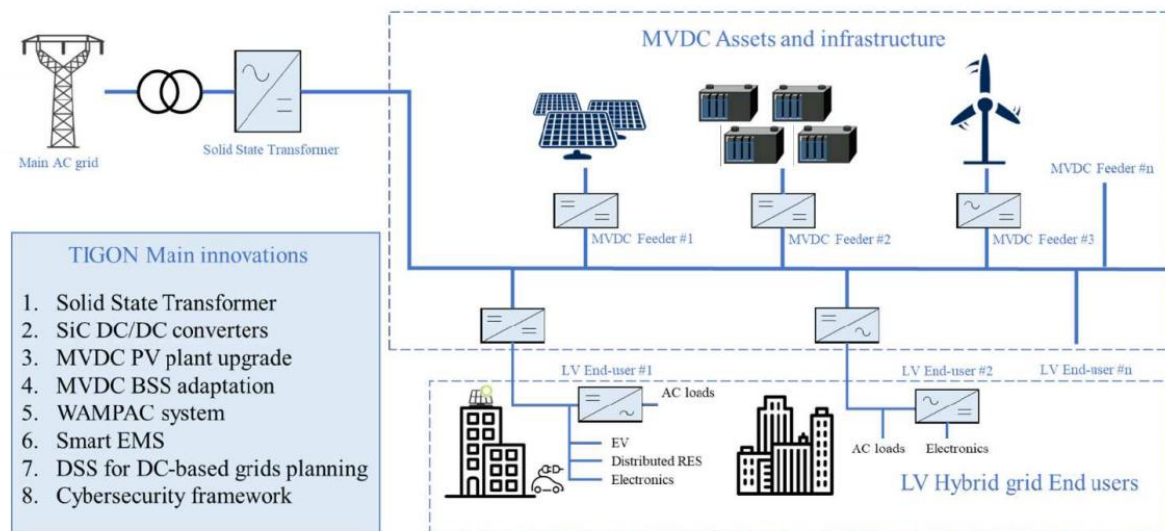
MVDC Assets and infrastructure

Main AC grid

Solid State Transformer

MVDC Feeder #n

MVDC Feeder #1

MVDC Feeder #2

MVDC Feeder #3

TIGON Main innovations

1. Solid State Transformer
2. SiC DC/DC converters
3. MVDC PV plant upgrade
4. MVDC BSS adaptation
5. WAMPAC system
6. Smart EMS
7. DSS for DC-based grids planning
8. Cybersecurity framework

LV End-user #1

LV End-user #2

LV End-user #n

AC loads

EV

Distributed RES

Electronics

AC loads

Electronics

LV Hybrid grid End users